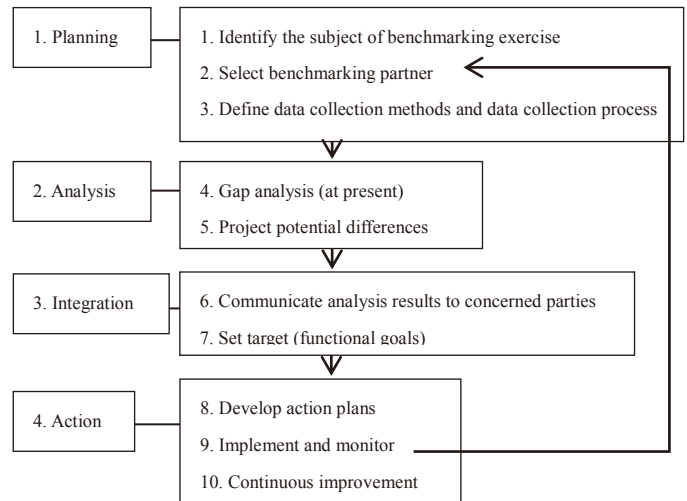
1. Planning

1. Identify the subject of benchmarking exercise

2. Select benchmarking partner

3. Define data collection methods and data collection process

2. Analysis

4. Gap analysis (at present)

5. Project potential differences

3. Integration

6. Communicate analysis results to concerned parties

7. Set target (functional goals)

4. Action

8. Develop action plans

9. Implement and monitor

10. Continuous improvement